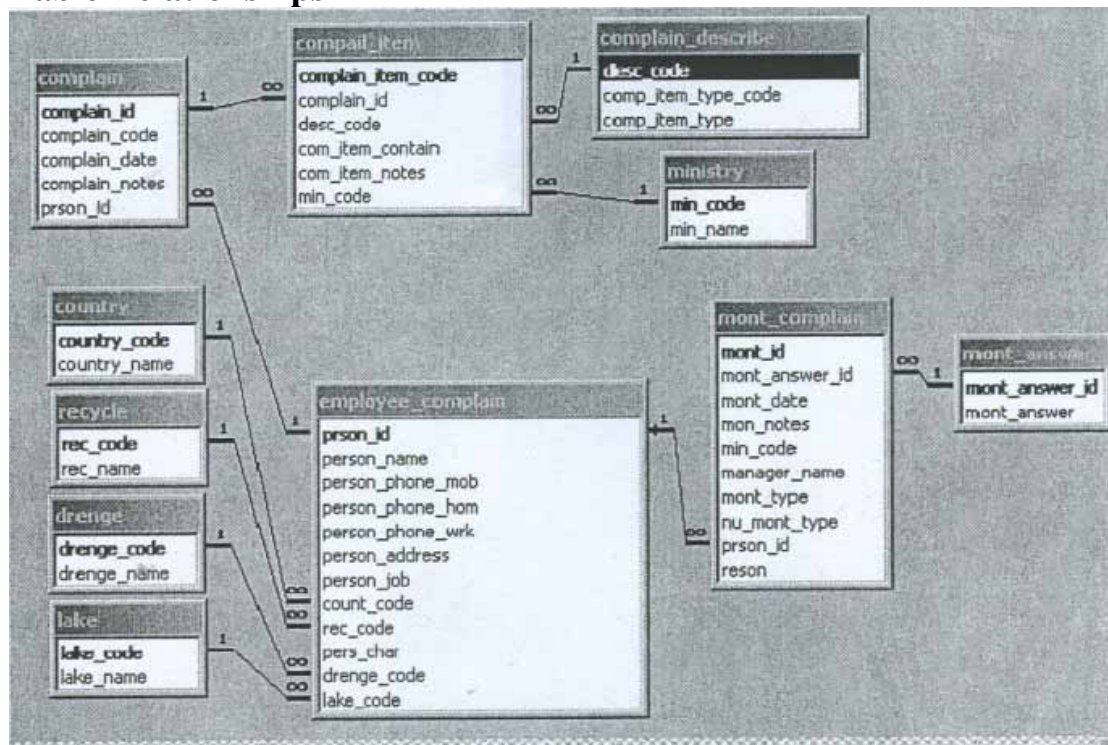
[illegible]

complain
complain_id
complain_code
complain_date
complain_notes
prson_id

compail_item
complain_item_code
complain_id
desc_code
com_item_contain
com_item_notes
min_code

complain_describe
desc_code
comp_item_type_code
comp_item_type

ministry
min_code
min_name

country
country_code
country_name

recycle
rec_code
rec_name

drenge
drenge_code
drenge_name

lake
lake_code
lake_name

employee_complain
prson_id
person_name
person_phone_mob
person_phone_hom
person_phone_wrk
person_address
person_job
count_code
rec_code
pers_char
drenge_code
lake_code

mont_complain
mont_id
mont_answer_id
mont_date
mon_notes
min_code
manager_name
mont_type
nu_mont_type
prson_id
reson

mont_answer
mont_answer_id
mont_answer

1 ∞ 1 ∞ ∞ 1 ∞ 1 1 1 1 1 ∞ ∞ ∞ ∞ 1 ∞ ∞ 1 1